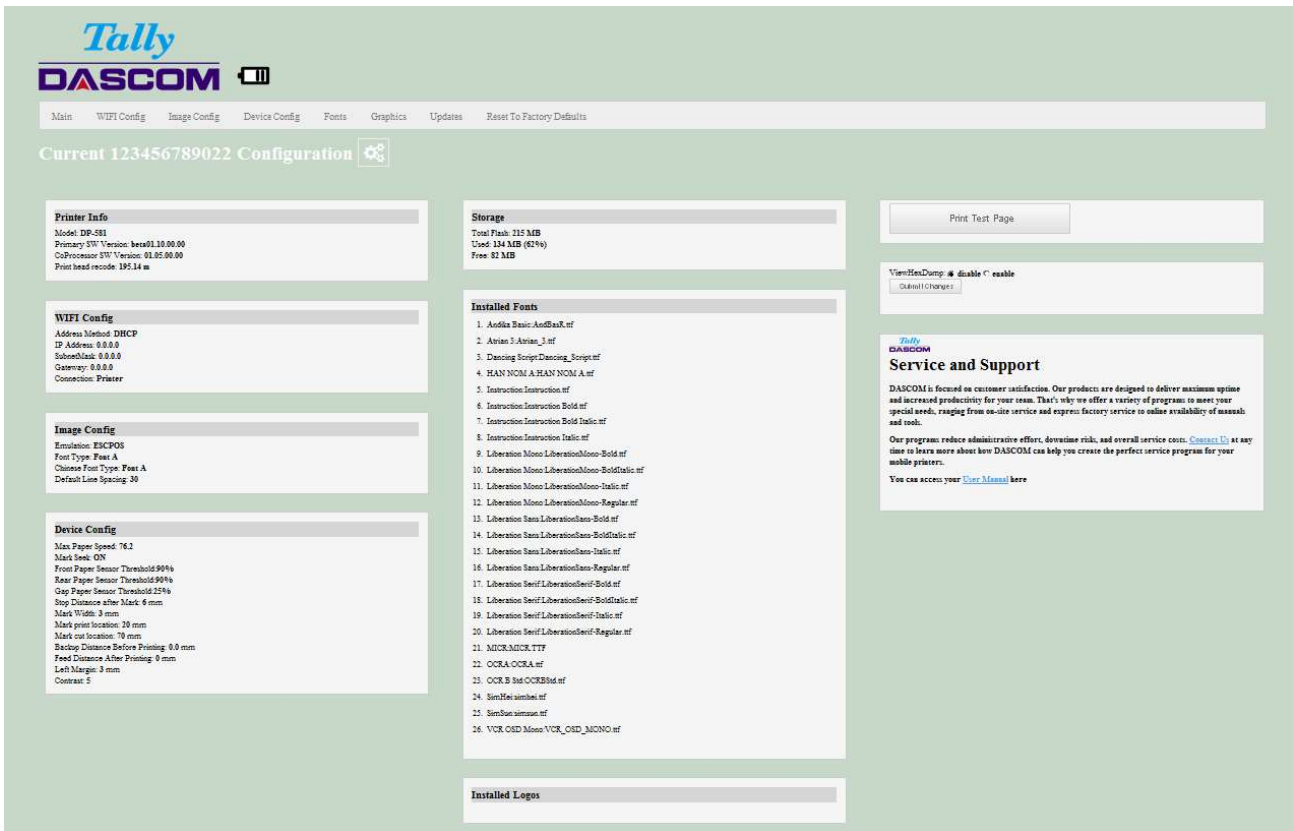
Tally
DASCOM

Main WIFI Config Image Config Device Config Fonts Graphics Updates Reset To Factory Defaults

Current 123456789022 Configuration

Printer Info
Model: DP-581
Primary SW Version: beta01.10.00.00
CoProcessor SW Version: 01.05.00.00
Print head recode: 195.14 m

WIFI Config
Address Method: DHCP
IP Address: 0.0.0.0
SubnetMask: 0.0.0.0
Gateway: 0.0.0.0
Connection: Printer

Image Config
Emulation: ESCPOS
Font Type: Font A
Chinese Font Type: Font A
Default Line Spacing: 30

Device Config
Max Paper Speed: 76.2
Mark Seek: ON
Front Paper Sensor Threshold:90%
Rear Paper Sensor Threshold:90%
Gap Paper Sensor Threshold:25%
Stop Distance after Mark: 6 mm
Mark Width: 3 mm
Mark print location: 20 mm
Mark cut location: 70 mm
Backup Distance Before Printing: 0.0 mm
Feed Distance After Printing: 0 mm
Left Margin: 3 mm
Contrast: 5

Storage
Total Flash: 215 MB
Used: 134 MB (62%)
Free: 82 MB

Installed Fonts
1. Andika Basic:AndBasR.ttf
2. Atrian 3:Atrian_3.ttf
3. Dancing Script:Dancing_Script.ttf
4. HAN NOM A:HAN NOM A.ttf
5. Instruction:Instruction.ttf
6. Instruction:Instruction Bold.ttf
7. Instruction:Instruction Bold Italic.ttf
8. Instruction:Instruction Italic.ttf
9. Liberation Mono:LiberationMono-Bold.ttf
10. Liberation Mono:LiberationMono-BoldItalic.ttf
11. Liberation Mono:LiberationMono-Italic.ttf
12. Liberation Mono:LiberationMono-Regular.ttf
13. Liberation Sans:LiberationSans-Bold.ttf
14. Liberation Sans:LiberationSans-BoldItalic.ttf
15. Liberation Sans:LiberationSans-Italic.ttf
16. Liberation Sans:LiberationSans-Regular.ttf
17. Liberation Serif:LiberationSerif-Bold.ttf
18. Liberation Serif:LiberationSerif-BoldItalic.ttf
19. Liberation Serif:LiberationSerif-Italic.ttf
20. Liberation Serif:LiberationSerif-Regular.ttf
21. MICR:MICR.TTF
22. OCRA:OCRA.ttf
23. OCR B Std:OCRBStd.ttf
24. SimHei:simhei.ttf
25. SimSun:simsun.ttf
26. VCR OSD Mono:VCR_OSD_MONO.ttf

Installed Logos

Print Test Page

ViewHexDump: disable enable
Submit Changes

Tally
DASCOM
Service and Support
DASCOM is focused on customer satisfaction. Our products are designed to deliver maximum uptime and increased productivity for your team. That's why we offer a variety of programs to meet your special needs, ranging from on-site service and express factory service to online availability of manuals and tools.

Our programs reduce administrative effort, downtime risks, and overall service costs. Contact Us at any time to learn more about how DASCOM can help you create the perfect service program for your mobile printers.

You can access your User Manual here